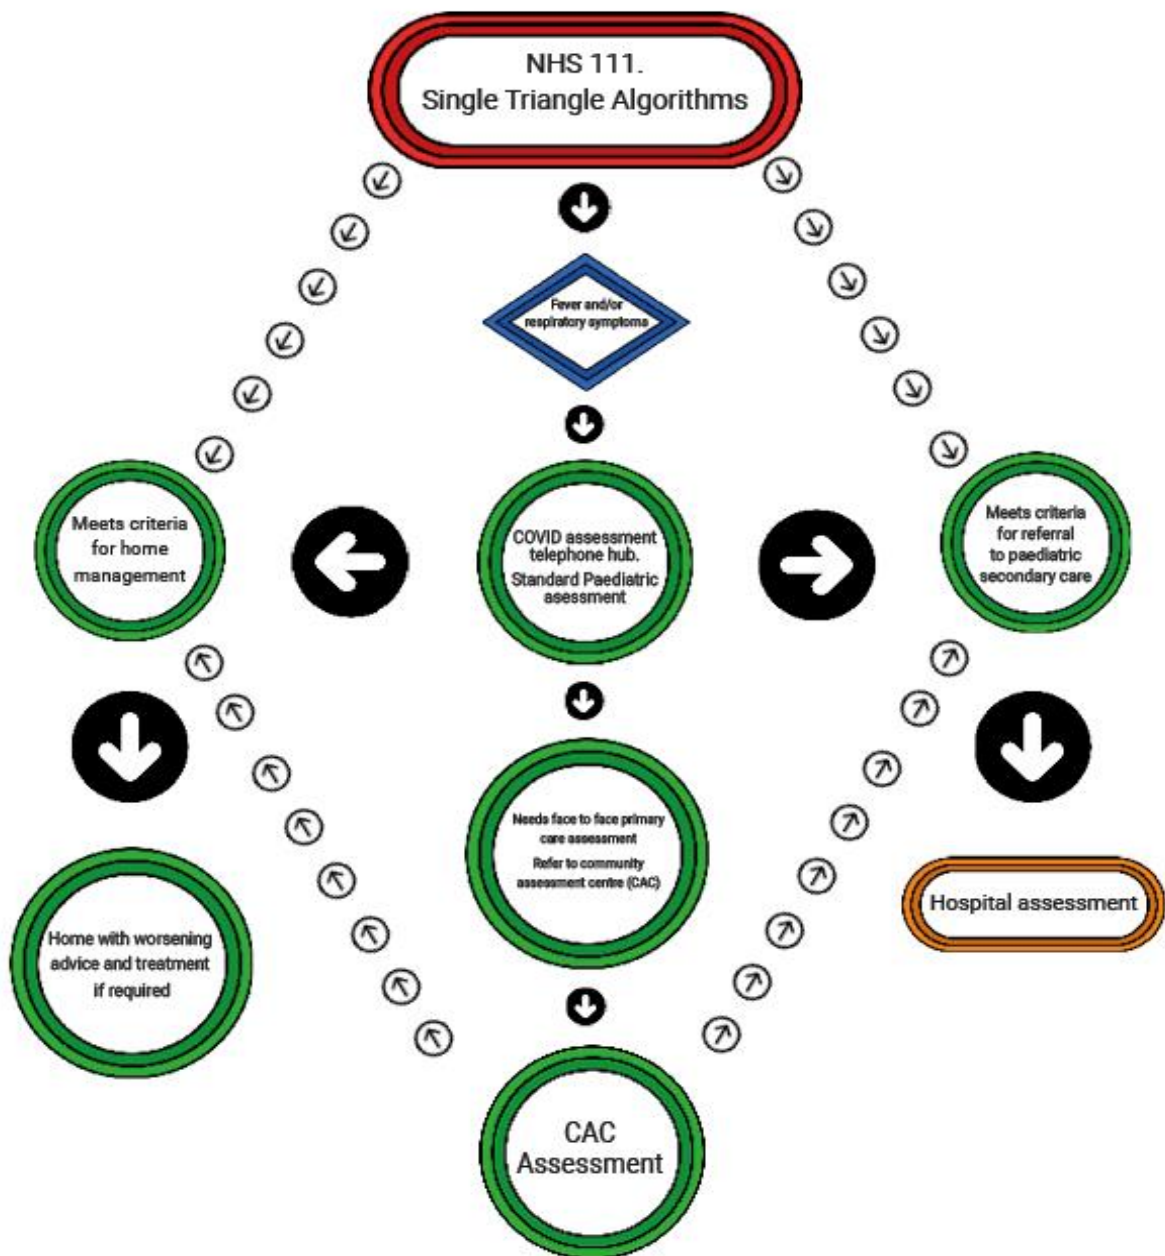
NHS 111.
Single Triangle Algorithms

Fever and/or respiratory symptoms

Meets criteria for home management

COVID assessment telephone hub.
Standard Paediatric assessment

Meets criteria for referral to paediatric secondary care

Needs face to face primary care assessment
Refer to community assessment centre (CAC)

Home with worsening advice and treatment if required

Hospital assessment

CAC Assessment